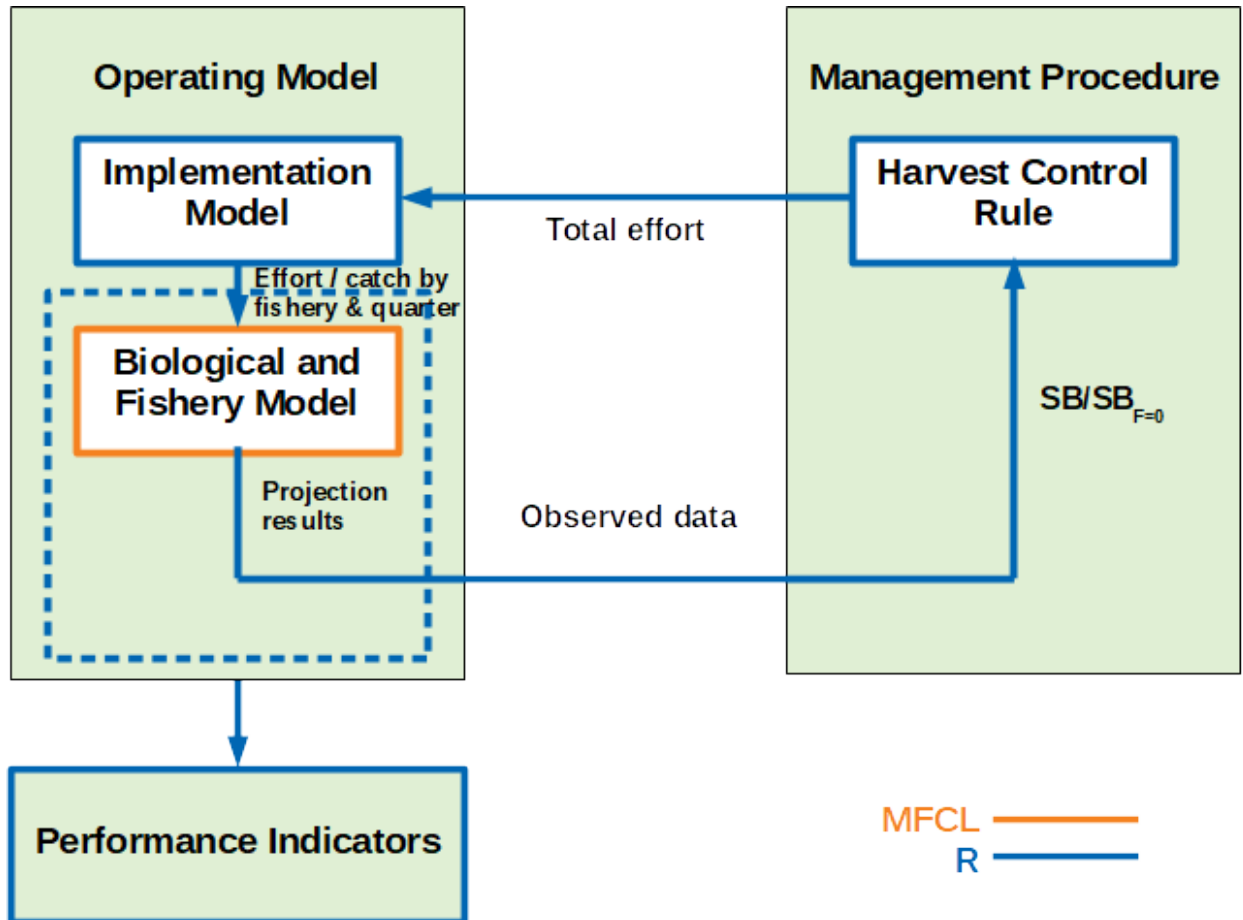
Operating Model

Management Procedure

Implementation Model

Harvest Control Rule

Total effort

Effort / catch by fishery & quarter

Biological and Fishery Model

$SB/SB_{F=0}$

Projection results

Observed data

Performance Indicators

MFCL

R